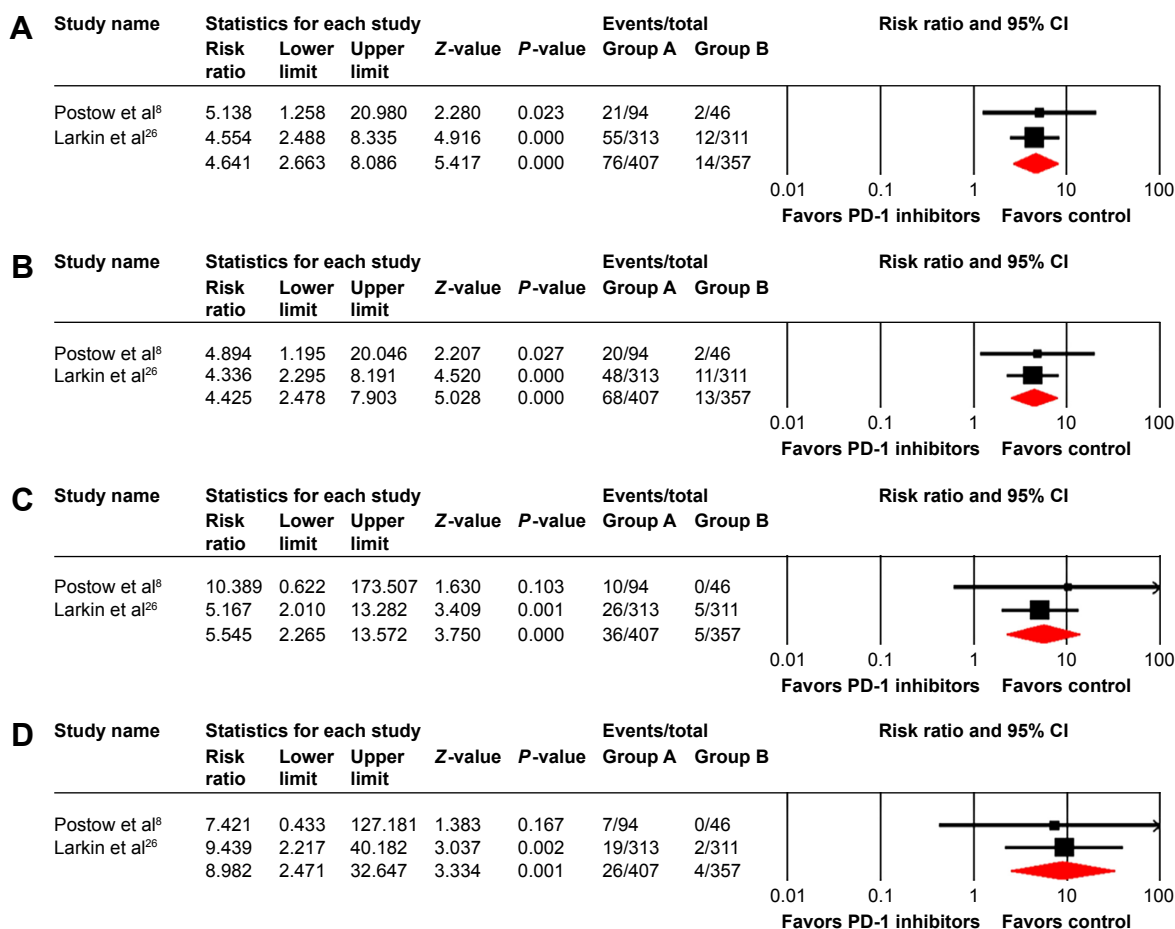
A

| Study name | Statistics for each study | | | | | Events/total | |
|---|---|---|---|---|---|---|---|
| | Risk ratio | Lower limit | Upper limit | *Z*-value | *P*-value | Group A | Group B |
| Postow et al$^{8}$ | 5.138 | 1.258 | 20.980 | 2.280 | 0.023 | 21/94 | 2/46 |
| Larkin et al$^{26}$ | 4.554 | 2.488 | 8.335 | 4.916 | 0.000 | 55/313 | 12/311 |
| | 4.641 | 2.663 | 8.086 | 5.417 | 0.000 | 76/407 | 14/357 |

Risk ratio and 95% CI
0.01 0.1 1 10 100
Favors PD-1 inhibitors Favors control

B

| Study name | Statistics for each study | | | | | Events/total | |
|---|---|---|---|---|---|---|---|
| | Risk ratio | Lower limit | Upper limit | *Z*-value | *P*-value | Group A | Group B |
| Postow et al$^{8}$ | 4.894 | 1.195 | 20.046 | 2.207 | 0.027 | 20/94 | 2/46 |
| Larkin et al$^{26}$ | 4.336 | 2.295 | 8.191 | 4.520 | 0.000 | 48/313 | 11/311 |
| | 4.425 | 2.478 | 7.903 | 5.028 | 0.000 | 68/407 | 13/357 |

Risk ratio and 95% CI
0.01 0.1 1 10 100
Favors PD-1 inhibitors Favors control

C

| Study name | Statistics for each study | | | | | Events/total | |
|---|---|---|---|---|---|---|---|
| | Risk ratio | Lower limit | Upper limit | *Z*-value | *P*-value | Group A | Group B |
| Postow et al$^{8}$ | 10.389 | 0.622 | 173.507 | 1.630 | 0.103 | 10/94 | 0/46 |
| Larkin et al$^{26}$ | 5.167 | 2.010 | 13.282 | 3.409 | 0.001 | 26/313 | 5/311 |
| | 5.545 | 2.265 | 13.572 | 3.750 | 0.000 | 36/407 | 5/357 |

Risk ratio and 95% CI
0.01 0.1 1 10 100
Favors PD-1 inhibitors Favors control

D

| Study name | Statistics for each study | | | | | Events/total | |
|---|---|---|---|---|---|---|---|
| | Risk ratio | Lower limit | Upper limit | *Z*-value | *P*-value | Group A | Group B |
| Postow et al$^{8}$ | 7.421 | 0.433 | 127.181 | 1.383 | 0.167 | 7/94 | 0/46 |
| Larkin et al$^{26}$ | 9.439 | 2.217 | 40.182 | 3.037 | 0.002 | 19/313 | 2/311 |
| | 8.982 | 2.471 | 32.647 | 3.334 | 0.001 | 26/407 | 4/357 |

Risk ratio and 95% CI
0.01 0.1 1 10 100
Favors PD-1 inhibitors Favors control